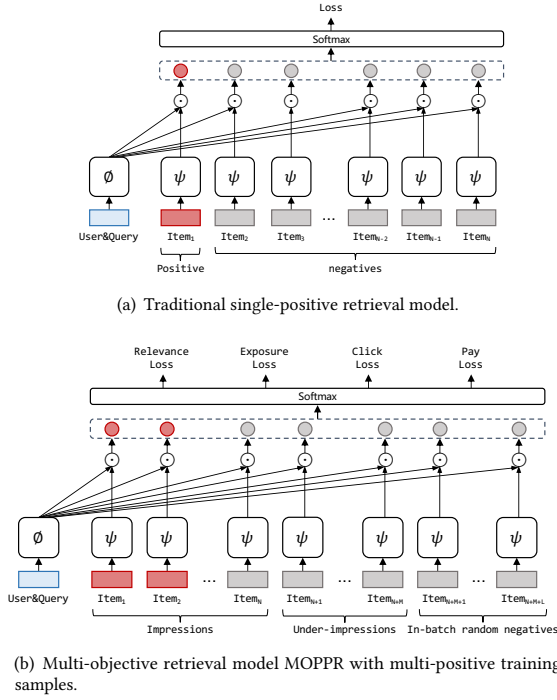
Loss

Softmax

$\odot$ $\odot$ $\odot$ $\odot$ $\odot$ $\odot$

$\emptyset$ $\psi$ $\psi$ $\psi$ $\psi$ $\psi$ $\psi$

User&Query Item$_1$ Item$_2$ Item$_3$ ... Item$_{N-2}$ Item$_{N-1}$ Item$_N$

Positive negatives

(a) Traditional single-positive retrieval model.

Relevance Loss Exposure Loss Click Loss Pay Loss

Softmax

$\odot$ $\odot$ $\odot$ $\odot$ $\odot$ $\odot$ $\odot$

$\emptyset$ $\psi$ $\psi$ $\psi$ $\psi$ $\psi$ $\psi$ $\psi$

User&Query Item$_1$ Item$_2$ ... Item$_N$ Item$_{N+1}$ ... Item$_{N+M}$ Item$_{N+M+1}$ ... Item$_{N+M+L}$

Impressions Under-impressions In-batch random negatives

(b) Multi-objective retrieval model MOPPR with multi-positive training samples.